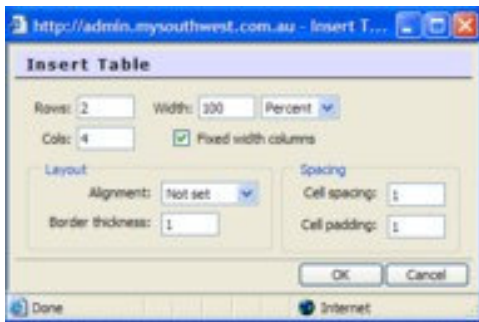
http://admin.mysouthwest.com.au - Insert T...

Insert Table

Rows: 2
Width: 100
Percent
Cols: 4
Fixed width columns

Layout
Alignment: Not set
Border thickness: 1

Spacing
Cell spacing: 1
Cell padding: 1

OK
Cancel

Done
Internet